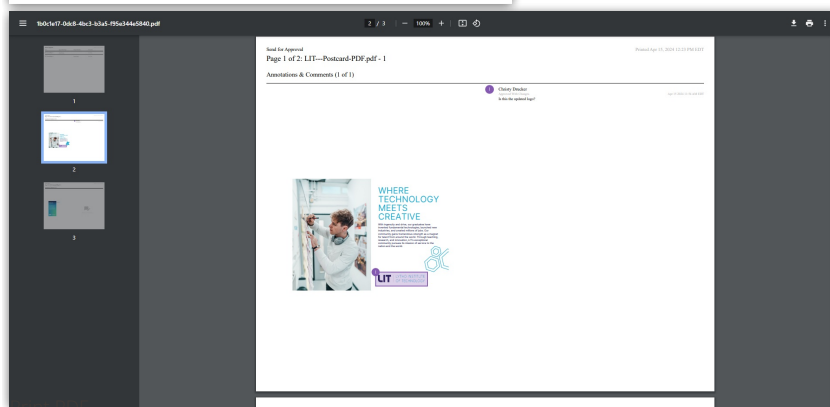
1b0c1e17-0dc8-4bc3-b3a5-f95e344e5840.pdf

2 / 3 | — 100% + |

1

2

3

Send for Approval

Posted Apr 15, 2024 12:13 PM EDT

Page 1 of 2: LIT---Postcard-PDF.pdf - 1

Annotations & Comments (1 of 1)

1 Christy Drucker

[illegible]

Is this the updated logo?

WHERE TECHNOLOGY MEETS CREATIVE

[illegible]

LIT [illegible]